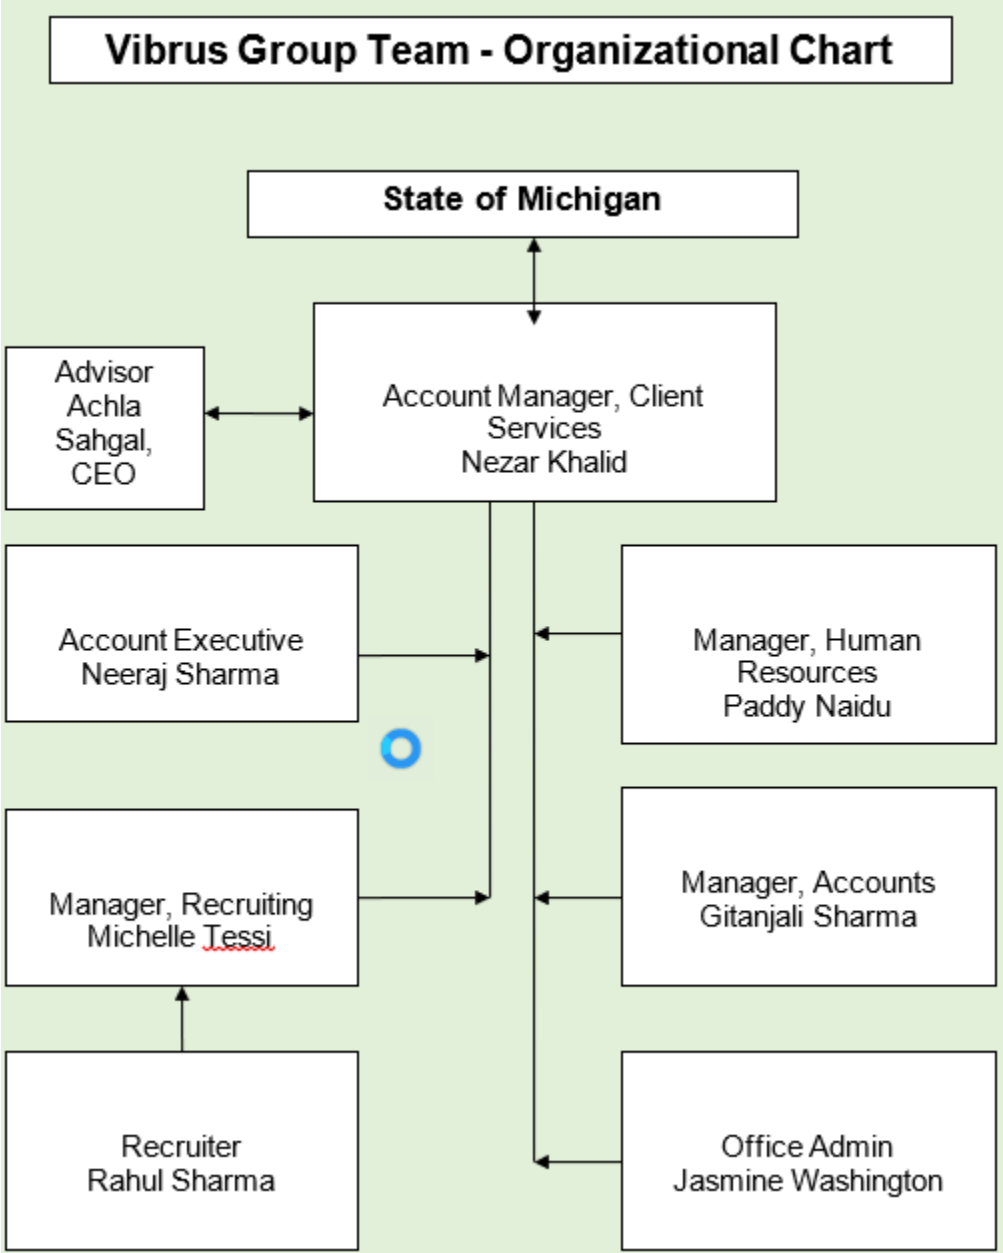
Vibrus Group Team - Organizational Chart

State of Michigan

Advisor
Achla
Sahgal,
CEO

Account Manager, Client
Services
Nezar Khalid

Account Executive
Neeraj Sharma

Manager, Human
Resources
Paddy Naidu

Manager, Recruiting
Michelle Tessi

Manager, Accounts
Gitanjali Sharma

Recruiter
Rahul Sharma

Office Admin
Jasmine Washington